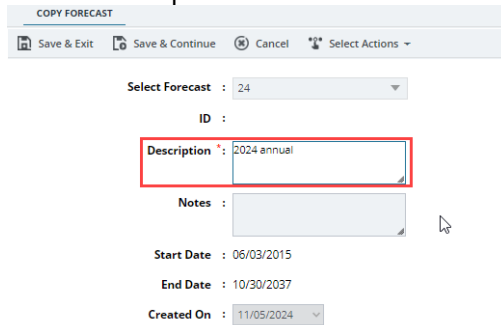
COPY FORECAST

Save & Exit Save & Continue Cancel Select Actions

Select Forecast : 24

ID :

Description *: 2024 annual

Notes :

Start Date : 06/03/2015

End Date : 10/30/2037

Created On : 11/05/2024